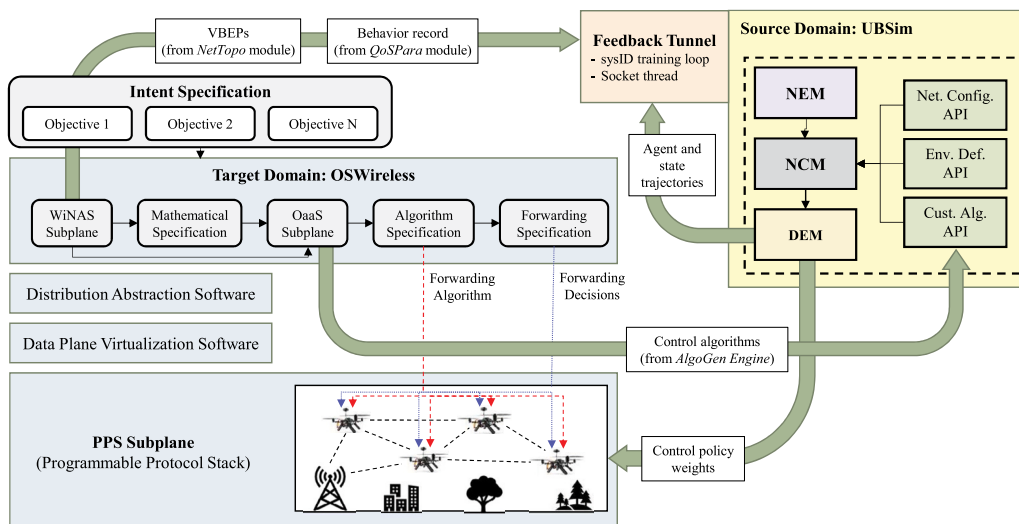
VBEPs (from *NetTopo* module)

Behavior record (from *QoSPara* module)

Feedback Tunnel
- sysID training loop
- Socket thread

Source Domain: UBSim

Intent Specification

Objective 1

Objective 2

Objective N

NEM

Net. Config. API

Agent and state trajectories

NCM

Env. Def. API

Target Domain: OSWireless

WiNAS Subplane

Mathematical Specification

OaaS Subplane

Algorithm Specification

Forwarding Specification

DEM

Cust. Alg. API

Forwarding Algorithm

Forwarding Decisions

Distribution Abstraction Software

Data Plane Virtualization Software

Control algorithms (from *AlgoGen Engine*)

PPS Subplane
(Programmable Protocol Stack)

Control policy weights